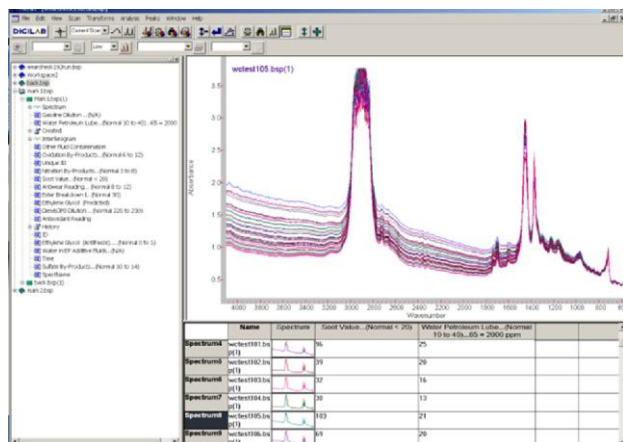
File Edit View Scan Transform Analysis Peaks Window Help

DIGILAB

wctest105.bsp(1)

3.5
3.0
2.5
2.0
1.5
1.0
0.5

Absorbance

4000 3800 3600 3400 3200 3000 2800 2600 2400 2200 2000 1800 1600 1400 1200 1000 800

Wavenumber

Gasoline Dilution ... (N/A)
Water Petroleum Lube...(Normal 10 to 40)...65 = 2000
Oxidation By-Products...(Normal 6 to 12)
Nitration By-Products...(Normal 3 to 8)
Soot Value...(Normal < 20)
Antiwear Reading...(Normal 0 to 12)
Ester Breakdown 1...(Normal 90)
Ethylene Glycol (Predicted)
Diesel/JP8 Dilution...(Normal 220 to 230)
Antioxidant Reading
History
ID
Ethylene Glycol (Antifreeze)...(Normal 0 to 1)
Water in EP Additive Fluids...(N/A)
Time
Sulfate By-Products...(Normal 10 to 14)
SpecName

| | Name | Spectrum | Soot Value...(Normal < 20) | Water Petroleum Lube...(Normal 10 to 40)...65 = 2000 ppm |
|---|---|---|---|---|
| Spectrum4 | wctest101.bsp(1) | | 96 | 25 |
| Spectrum5 | wctest102.bsp(1) | | 31 | 20 |
| Spectrum6 | wctest103.bsp(1) | | 32 | 16 |
| Spectrum7 | wctest104.bsp(1) | | 30 | 13 |
| Spectrum8 | wctest105.bsp(1) | | 103 | 21 |
| Spectrum9 | wctest106.bsp(1) | | 69 | 20 |